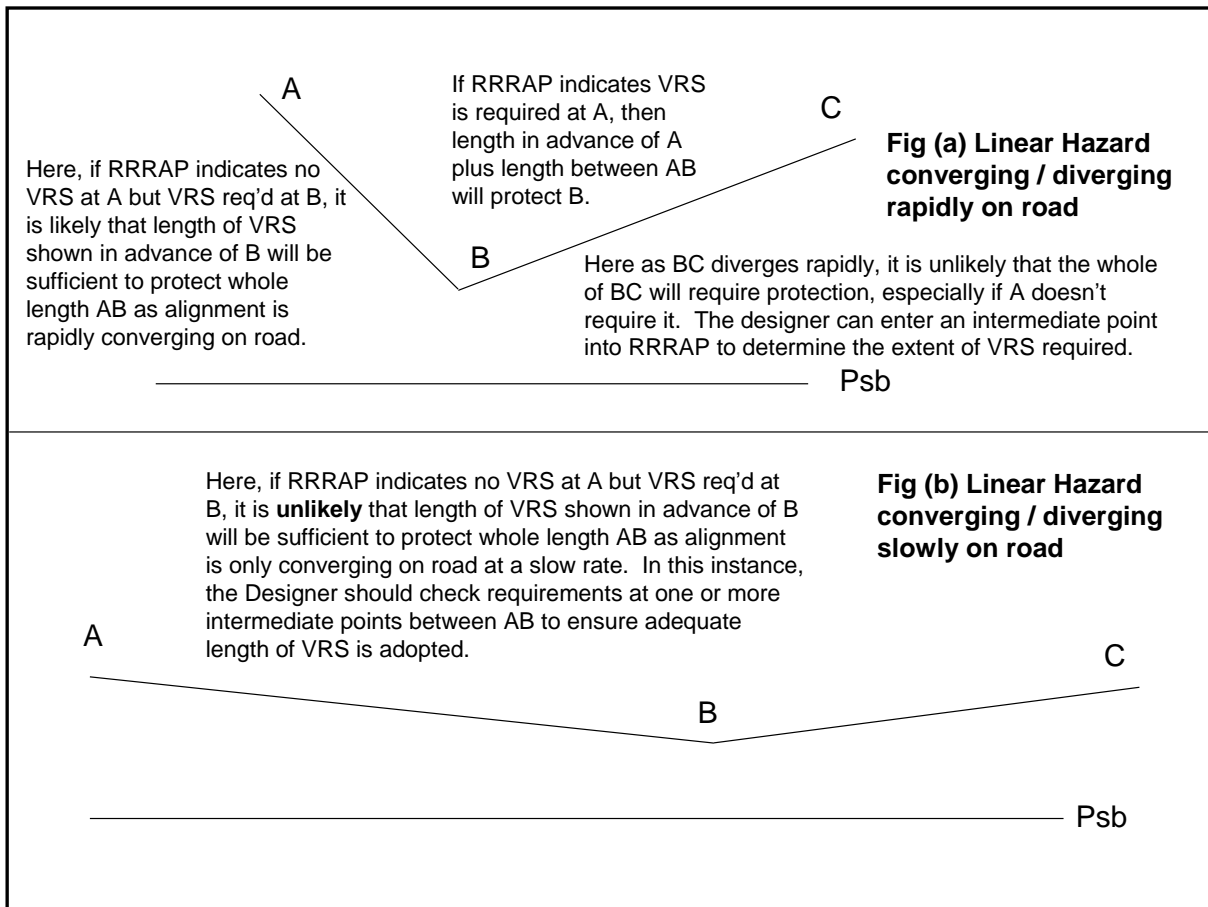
A

If RRRAP indicates VRS is required at A, then length in advance of A plus length between AB will protect B.

C

Fig (a) Linear Hazard converging / diverging rapidly on road

Here, if RRRAP indicates no VRS at A but VRS req'd at B, it is likely that length of VRS shown in advance of B will be sufficient to protect whole length AB as alignment is rapidly converging on road.

B

Here as BC diverges rapidly, it is unlikely that the whole of BC will require protection, especially if A doesn't require it. The designer can enter an intermediate point into RRRAP to determine the extent of VRS required.

Psb

Here, if RRRAP indicates no VRS at A but VRS req'd at B, it is **unlikely** that length of VRS shown in advance of B will be sufficient to protect whole length AB as alignment is only converging on road at a slow rate. In this instance, the Designer should check requirements at one or more intermediate points between AB to ensure adequate length of VRS is adopted.

Fig (b) Linear Hazard converging / diverging slowly on road

A

C

B

Psb